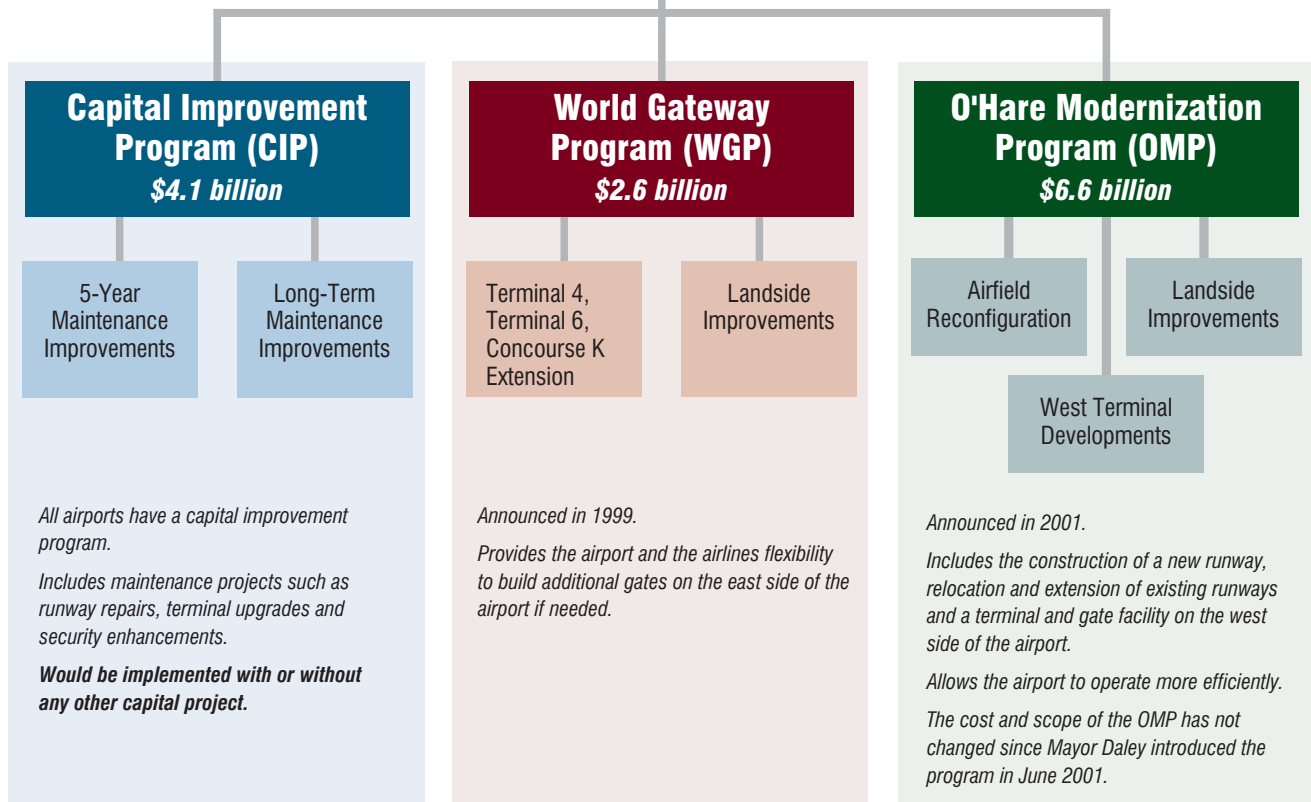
Capital Improvement Program (CIP)
$4.1 billion

5-Year Maintenance Improvements

Long-Term Maintenance Improvements

All airports have a capital improvement program.

Includes maintenance projects such as runway repairs, terminal upgrades and security enhancements.

Would be implemented with or without any other capital project.

World Gateway Program (WGP)
$2.6 billion

Terminal 4, Terminal 6, Concourse K Extension

Landside Improvements

Announced in 1999.

Provides the airport and the airlines flexibility to build additional gates on the east side of the airport if needed.

O'Hare Modernization Program (OMP)
$6.6 billion

Airfield Reconfiguration

Landside Improvements

West Terminal Developments

Announced in 2001.

Includes the construction of a new runway, relocation and extension of existing runways and a terminal and gate facility on the west side of the airport.

Allows the airport to operate more efficiently.

The cost and scope of the OMP has not changed since Mayor Daley introduced the program in June 2001.